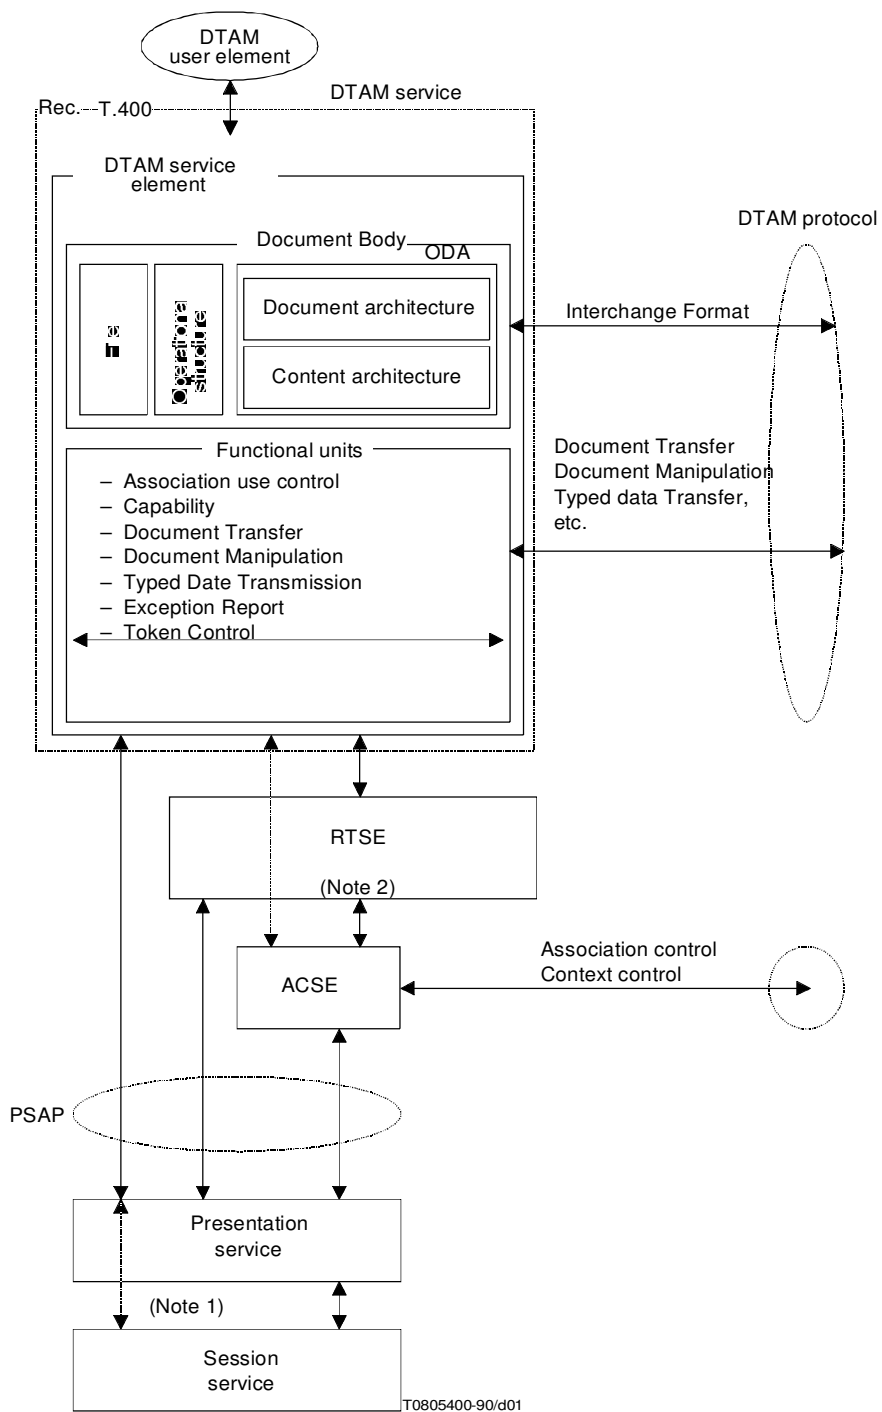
DTAM user element

DTAM service

Rec. T.400

DTAM service element

DTAM protocol

Document Body

ODA

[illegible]

Operational structure

Document architecture

Interchange Format

Content architecture

Functional units

– Association use control
– Capability
– Document Transfer
– Document Manipulation
– Typed Date Transmission
– Exception Report
– Token Control

Document Transfer
Document Manipulation
Typed data Transfer,
etc.

RTSE

(Note 2)

ACSE

Association control
Context control

PSAP

Presentation service

(Note 1)

Session service

T0805400-90/d01